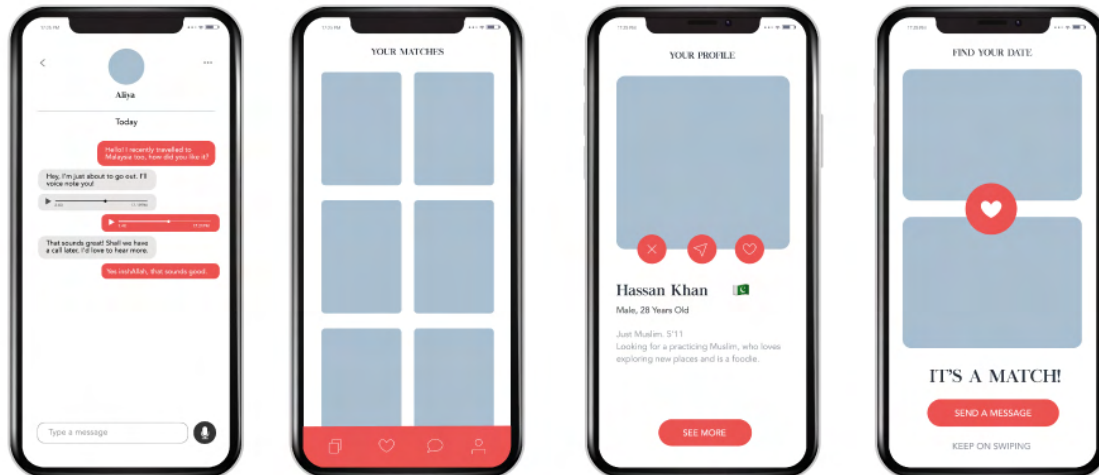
Aliya

Today

Hello! I recently travelled to Malaysia too, how did you like it?

Hey, I'm just about to go out. I'll voice note you!

That sounds great! Shall we have a call later, I'd love to hear more.

Yes inshAllah, that sounds good.

Type a message

YOUR MATCHES

YOUR PROFILE

Hassan Khan

Male, 28 Years Old

Just Muslim. 5'11

Looking for a practicing Muslim, who loves exploring new places and is a foodie.

SEE MORE

FIND YOUR DATE

IT'S A MATCH!

SEND A MESSAGE

KEEP ON SWIPING